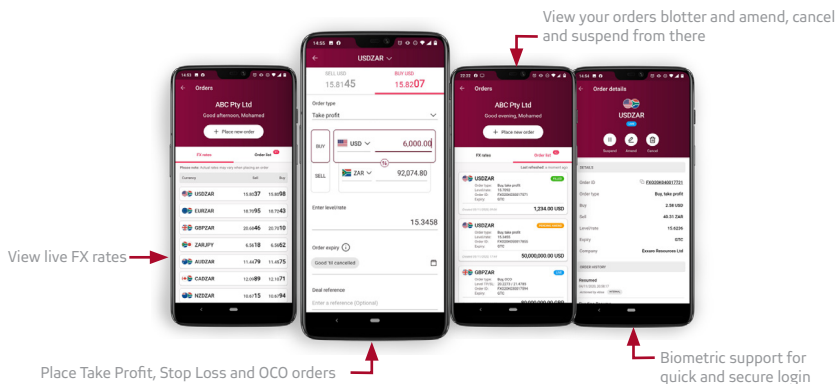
View your orders blotter and amend, cancel and suspend from there

14:55 Orders ABC Pty Ltd Good afternoon, Mohamed + Place new order FX rates Order list

| Currency | Sell | Buy |
|---|---|---|
| USDZAR | 15.8037 | 15.8098 |
| EURZAR | 18.7095 | 18.7043 |
| GBPZAR | 20.6846 | 20.7010 |
| ZARJPY | 6.3618 | 6.3652 |
| AUDZAR | 11.4479 | 11.4875 |
| CADZAR | 12.0189 | 12.1571 |
| NZDZAR | 10.6715 | 10.6794 |

14:55 USDZAR
SELL USD 15.8145
BUY USD 15.8207
Order type
Take profit
BUY
USD 6,000.00
SELL
ZAR 92,074.80
Enter level/rate
15.3458
Order expiry
Good 'til cancelled
Deal reference
Enter a reference (Optional)

Orders ABC Pty Ltd Good evening, Mohamed + Place new order FX rates Order list
USDZAR 1,234.00 USD
USDZAR 50,000,000.00 USD
GBPZAR

Order details USDZAR Suspend Amend Cancel
DETAILS
Order ID
Order type Buy, take profit
Buy 2.58 USD
Sell 40.31 ZAR
Level/rate 15.6226
Expiry GTC
Company Exxaro Resources Ltd
ORDER HISTORY
Received

View live FX rates

Place Take Profit, Stop Loss and OCO orders

Biometric support for quick and secure login